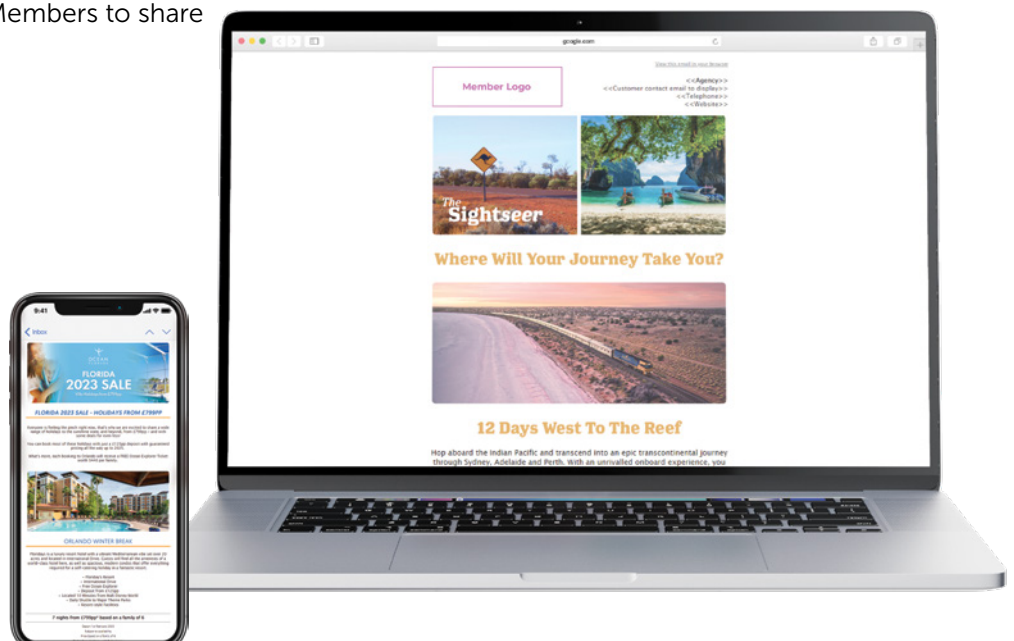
Members to share

google.com

View this email in your browser

Member Logo

<<Agency>>
<<Customer contact email to display>>
<<Telephone>>
<<Website>>

The Sightseer

Where Will Your Journey Take You?

12 Days West To The Reef

Hop aboard the Indian Pacific and transcend into an epic transcontinental journey through Sydney, Adelaide and Perth. With an unrivalled onboard experience, you

9:41

Inbox

OCEAN

FLORIDA 2023 SALE

FLORIDA 2023 SALE - HOLIDAYS FROM £799PP

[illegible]

ORLANDO WINTER BREAK

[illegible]

7 nights from £799pp* based on a family of 4

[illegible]